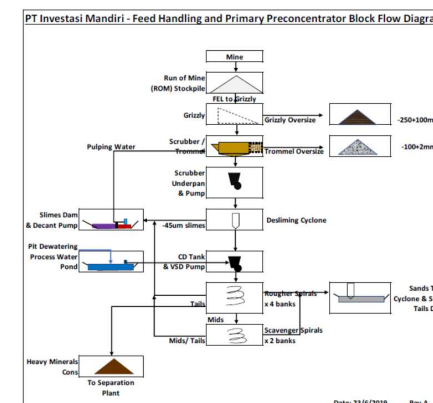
PT Investasi Mandiri - Feed Handling and Primary Preconcentrator Block Flow Diagra

Mine

Run of Mine (ROM) Stockpile

FEL to Grizzly

Grizzly

Grizzly Oversize

-250+100m

Pulping Water

Scrubber / Trommel

Trommel Oversize

-100+2mm

Scrubber Underpan & Pump

Slimes Dam & Decant Pump

-45um slimes

Desliming Cyclone

Pit Dewatering Process Water Pond

CD Tank & VSD Pump

Tails

Rougher Spirals x 4 banks

Sands T Cyclone & S Tails D

Mids

Mids/ Tails

Scavenger Spirals x 2 banks

Heavy Minerals Cons

To Separation Plant

Date: 22/6/2019 Rev A